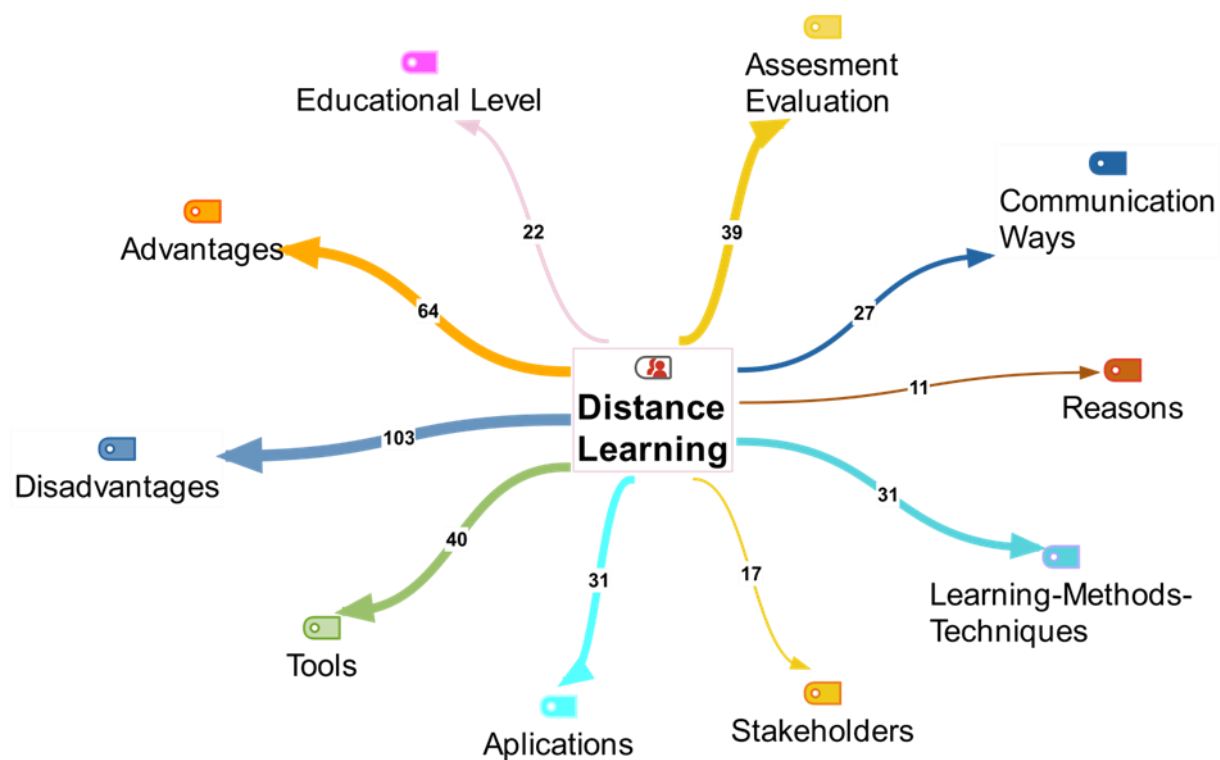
Educational Level

Assesment Evaluation

Communication Ways

Advantages

22

39

27

64

Distance Learning

11

Reasons

103

Disadvantages

31

40

31

17

Learning-Methods-Techniques

Tools

Aplications

Stakeholders